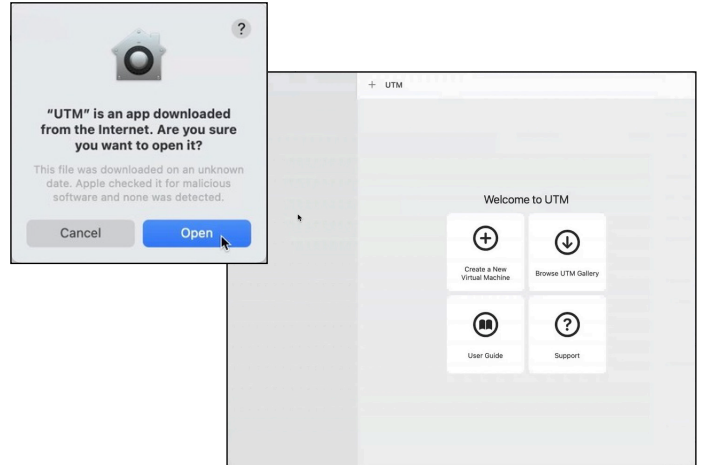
?

"UTM" is an app downloaded from the Internet. Are you sure you want to open it?

This file was downloaded on an unknown date. Apple checked it for malicious software and none was detected.

Cancel

Open

+ UTM

Welcome to UTM

Create a New Virtual Machine

Browse UTM Gallery

User Guide

Support